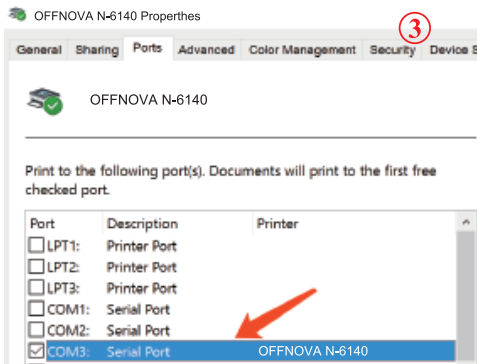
OFFNOVA N-6140 Properthes

General Sharing Ports Advanced Color Management Security Device S

③

OFFNOVA N-6140

Print to the following port(s). Documents will print to the first free checked port.

| Port | Description | Printer |
|---|---|---|
| LPT1: | Printer Port | |
| LPT2: | Printer Port | |
| LPT3: | Printer Port | |
| COM1: | Serial Port | |
| COM2: | Serial Port | |
| COM3: | Serial Port | OFFNOVA N-6140 |